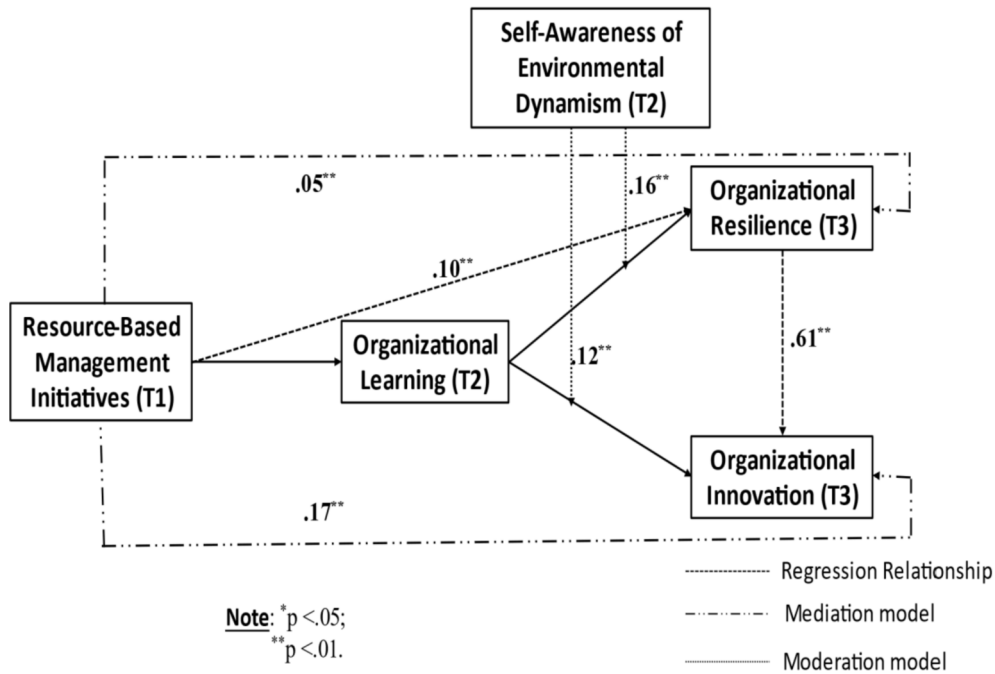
Self-Awareness of Environmental Dynamism (T2)

$.05^{**}$

$.16^{**}$

Organizational Resilience (T3)

$.10^{**}$

Resource-Based Management Initiatives (T1)

Organizational Learning (T2)

$.12^{**}$

$.61^{**}$

Organizational Innovation (T3)

$.17^{**}$

Regression Relationship

Mediation model

Moderation model

Note: $^{*}$p <.05; $^{**}$p <.01.